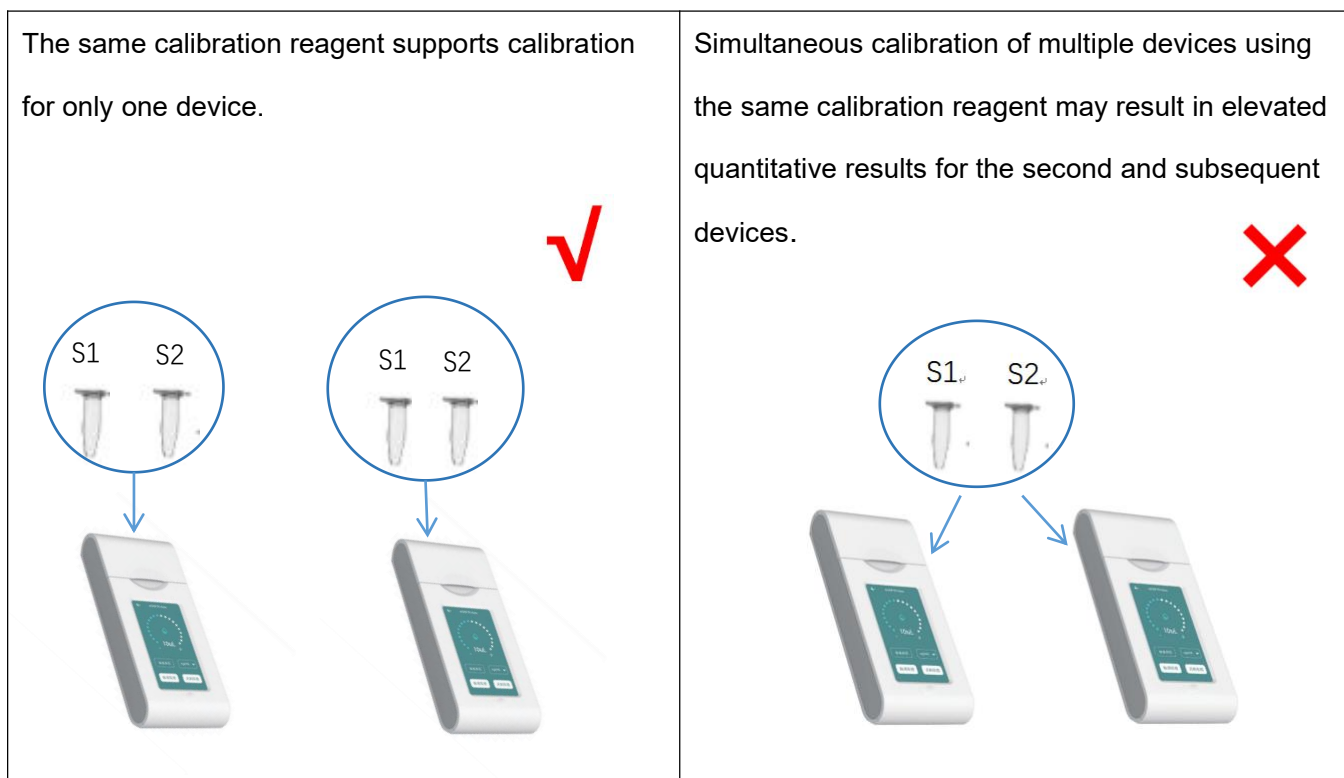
| The same calibration reagent supports calibration for only one device. | Simultaneous calibration of multiple devices using the same calibration reagent may result in elevated quantitative results for the second and subsequent devices. |
|---|---|
| S1 S2 S1 S2 | S1 S2 |